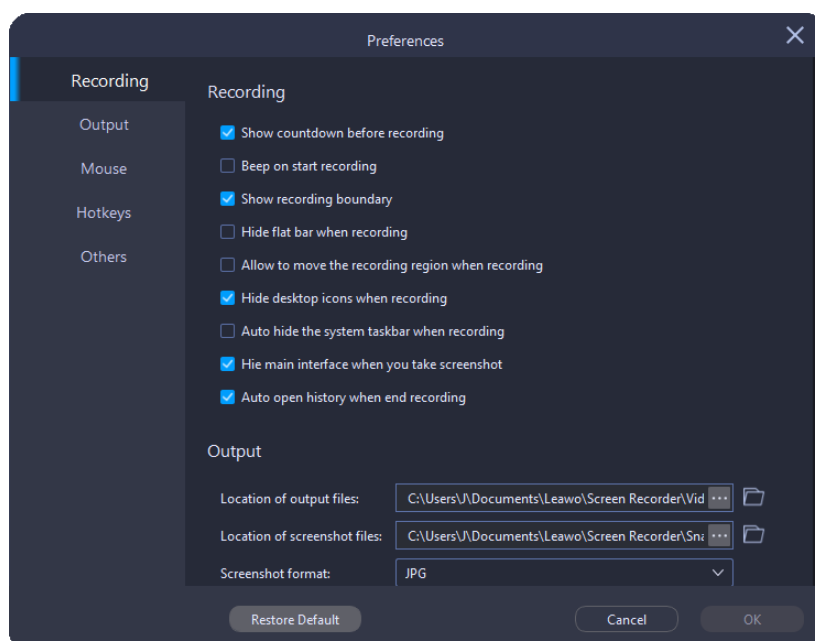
Preferences

Recording
Output
Mouse
Hotkeys
Others

Recording

Show countdown before recording
Beep on start recording
Show recording boundary
Hide flat bar when recording
Allow to move the recording region when recording
Hide desktop icons when recording
Auto hide the system taskbar when recording
Hie main interface when you take screenshot
Auto open history when end recording

Output

Location of output files: C:\Users\J\Documents\Leawo\Screen Recorder\Vid
Location of screenshot files: C:\Users\J\Documents\Leawo\Screen Recorder\Sna
Screenshot format: JPG

Restore Default
Cancel
OK